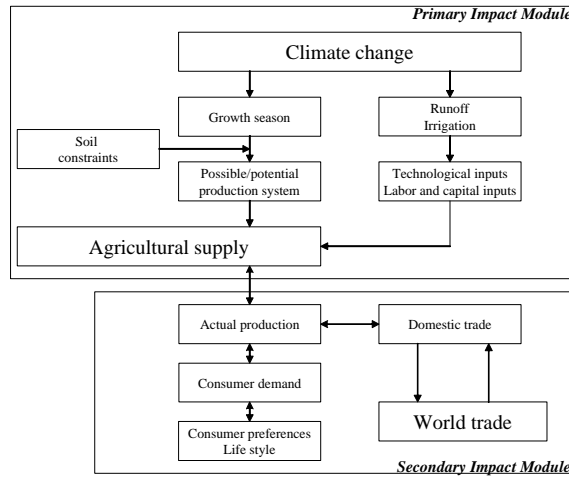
Primary Impact Module

Climate change

Growth season

Runoff
Irrigation

Soil constraints

Possible/potential production system

Technological inputs
Labor and capital inputs

Agricultural supply

Actual production

Domestic trade

Consumer demand

World trade

Consumer preferences
Life style

Secondary Impact Module